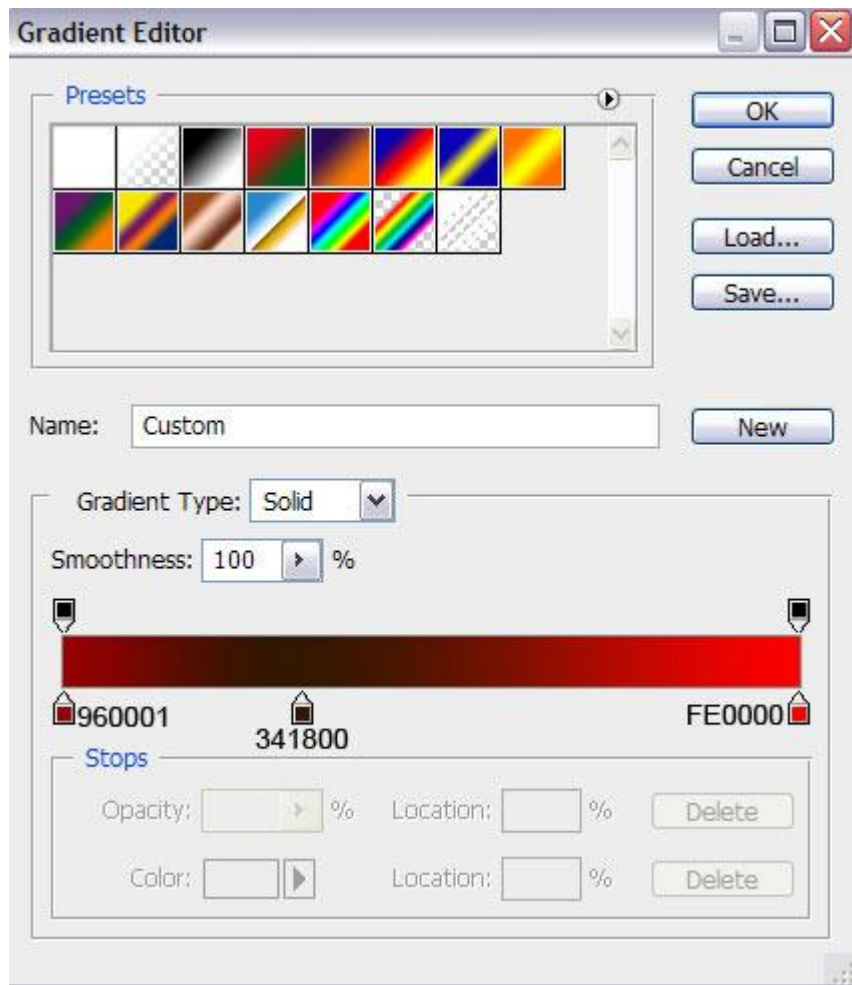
Gradient Editor

Presets

OK

Cancel

Load...

Save...

Name: Custom

New

Gradient Type: Solid

Smoothness: 100 %

960001

341800

FE0000

Stops

Opacity: % Location: % Delete

Color: Location: % Delete